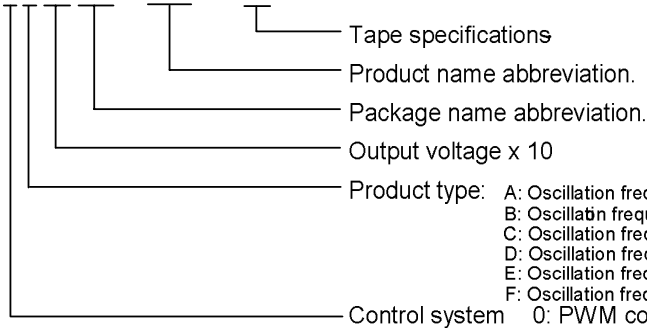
Tape specifications
Product name abbreviation.
Package name abbreviation.
Output voltage x 10
Product type: A: Oscillation freq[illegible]
B: Oscillatin frequ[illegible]
C: Oscillation freq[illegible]
D: Oscillation freq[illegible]
E: Oscillation freq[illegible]
F: Oscillation freq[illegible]
Control system 0: PWM co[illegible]